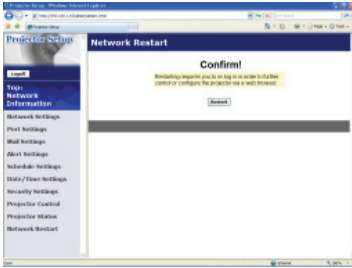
Projector Setup - Windows Internet Explorer

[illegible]

Projector Setup

Projector Setup

Network Restart

Logoff

Top: Network Information

Network Settings

Port Settings

Mail Settings

Alert Settings

Schedule Settings

Date/Time Settings

Security Settings

Projector Control

Projector Status

Network Restart

Confirm!

Restarting requires you to re-log in in order to further control or configure the projector via a web browser.

Restart

Done

Internet

100%